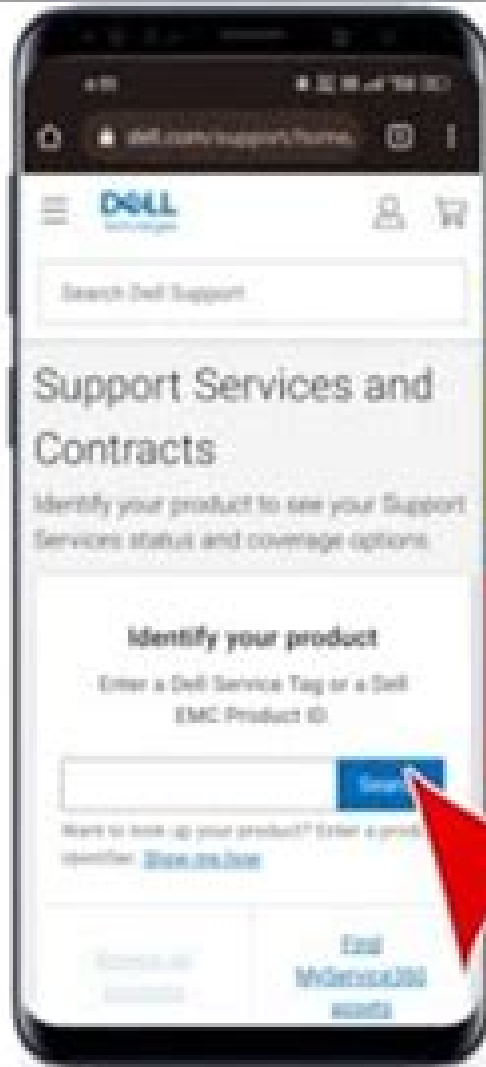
dell.com/support/home

DELL Technologies

Search Dell Support

Support Services and Contracts

Identify your product to see your Support Services status and coverage options.

Identify your product

Enter a Dell Service Tag or a Dell EMC Product ID

Search

Want to look up your product? Enter a product identifier. Show me how

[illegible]

Find MyService360 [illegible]